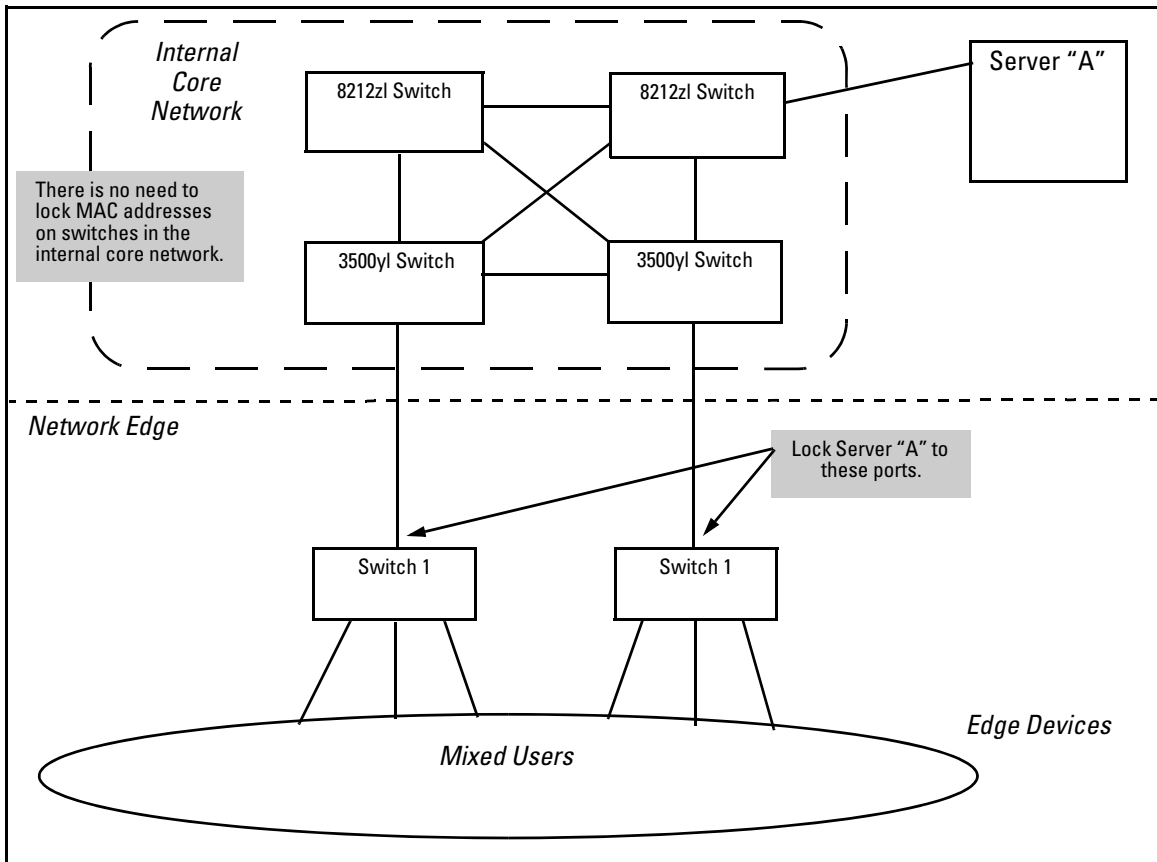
Internal Core Network

8212zl Switch

8212zl Switch

Server "A"

There is no need to lock MAC addresses on switches in the internal core network.

3500yl Switch

3500yl Switch

Network Edge

Lock Server "A" to these ports.

Switch 1

Switch 1

Edge Devices

Mixed Users